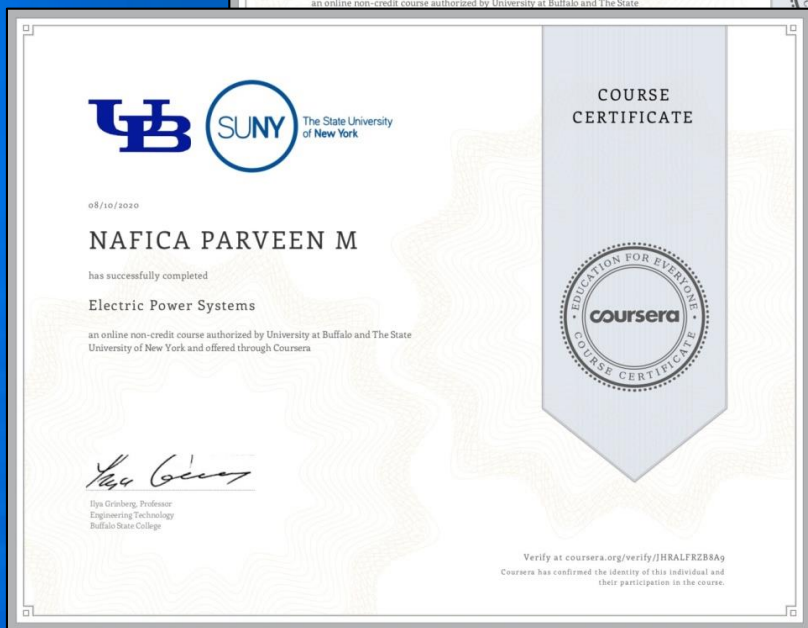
an online non-credit course authorized by University at Buffalo and The State

UB

SUNY The State University of New York

COURSE CERTIFICATE

08/10/2020

NAFICA PARVEEN M

has successfully completed

Electric Power Systems

an online non-credit course authorized by University at Buffalo and The State University of New York and offered through Coursera

EDUCATION FOR EVERYONE
coursera
COURSE CERTIFICATE

Ilya Grinberg, Professor
Engineering Technology
Buffalo State College

Verify at coursera.org/verify/JHRALFRZB8A9
Coursera has confirmed the identity of this individual and their participation in the course.